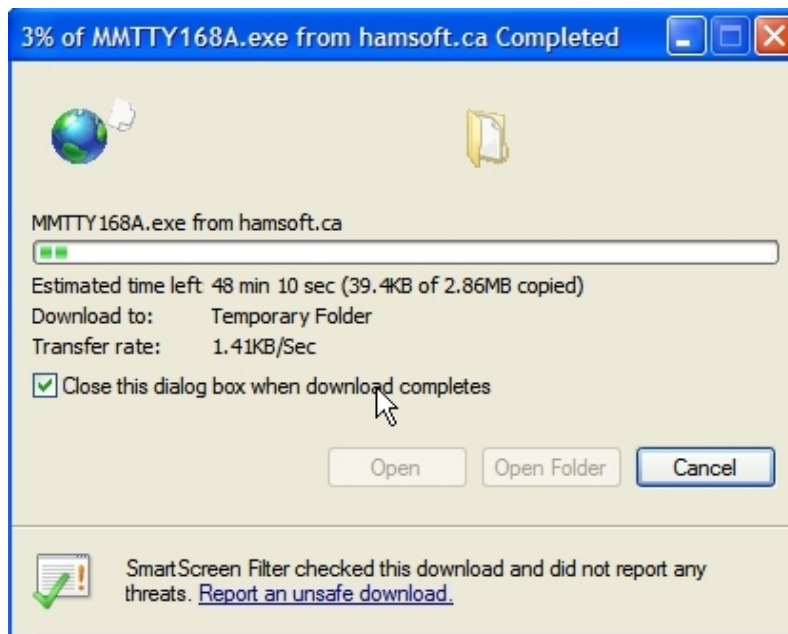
3% of MMTTY168A.exe from hamsoft.ca Completed

MMTTY168A.exe from hamsoft.ca

Estimated time left 48 min 10 sec (39.4KB of 2.86MB copied)
Download to: Temporary Folder
Transfer rate: 1.41KB/Sec

Close this dialog box when download completes

Open
Open Folder
Cancel

SmartScreen Filter checked this download and did not report any threats. Report an unsafe download.